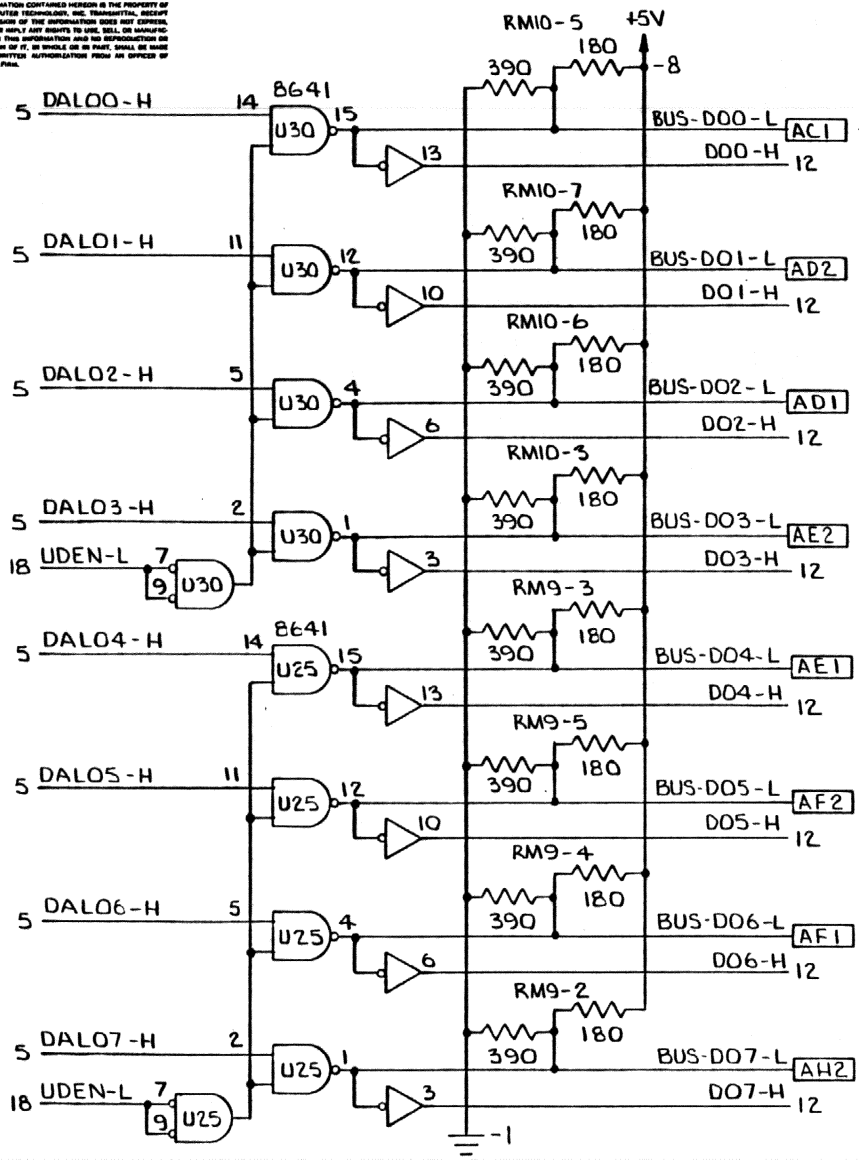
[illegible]ATION CONTAINED HEREON IS THE PROPERTY OF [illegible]UTER TECHNOLOGY, INC. TRANSMITTAL, RECEIPT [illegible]SION OF THE INFORMATION DOES NOT EXPRESS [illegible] IMPLY ANY RIGHTS TO USE, SELL, OR MANUFAC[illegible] THIS INFORMATION AND NO REPRODUCTION OR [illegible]N OF IT, IN WHOLE OR IN PART, SHALL BE MADE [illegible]RITTEN AUTHORIZATION FROM AN OFFICER OF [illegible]FIRM.

RM10-5
+5V
180
390
-8
8641
5 DAL00-H 14
U30 15
BUS-D00-L AC1
13
D00-H 12
RM10-7
390 180
5 DAL01-H 11
U30 12
BUS-D01-L AD2
10
D01-H 12
RM10-6
390 180
5 DAL02-H 5
U30 4
BUS-D02-L AD1
6
D02-H 12
RM10-3
390 180
5 DAL03-H 2
U30 1
BUS-D03-L AE2
18 UDEN-L 7
9 U30
3
D03-H 12
RM9-3
390 180
8641
5 DAL04-H 14
U25 15
BUS-D04-L AE1
13
D04-H 12
RM9-5
390 180
5 DAL05-H 11
U25 12
BUS-D05-L AF2
10
D05-H 12
RM9-4
390 180
5 DAL06-H 5
U25 4
BUS-D06-L AF1
6
D06-H 12
RM9-2
390 180
5 DAL07-H 2
U25 1
BUS-D07-L AH2
18 UDEN-L 7
9 U25
3
D07-H 12
-1